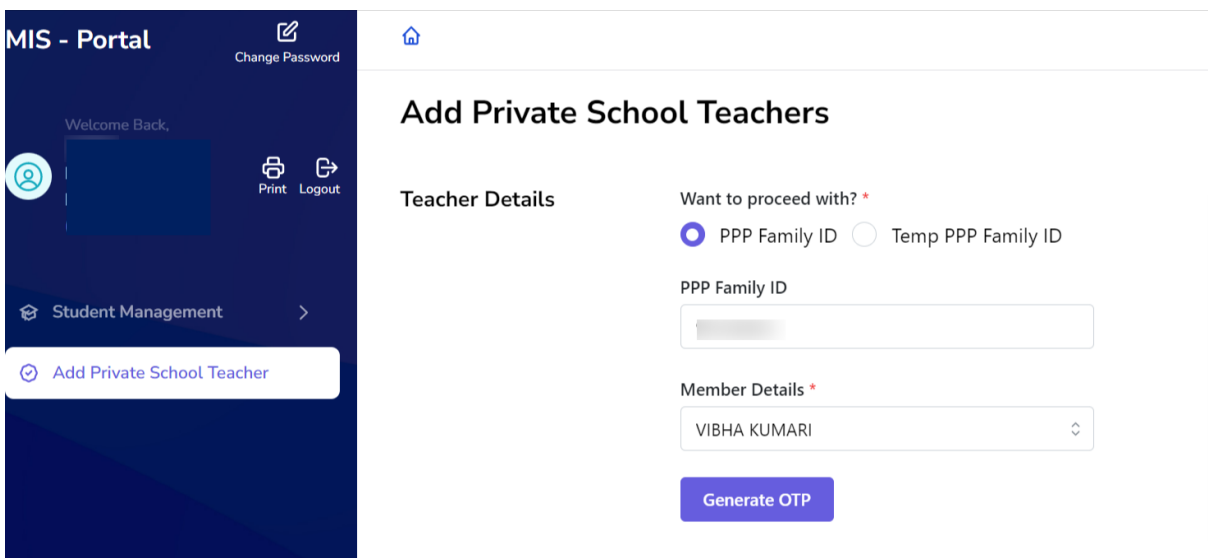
MIS - Portal

Change Password

Welcome Back,

Print Logout

Student Management

Add Private School Teacher

Add Private School Teachers

Teacher Details

Want to proceed with? *

PPP Family ID Temp PPP Family ID

PPP Family ID

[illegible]

Member Details *

VIBHA KUMARI

Generate OTP